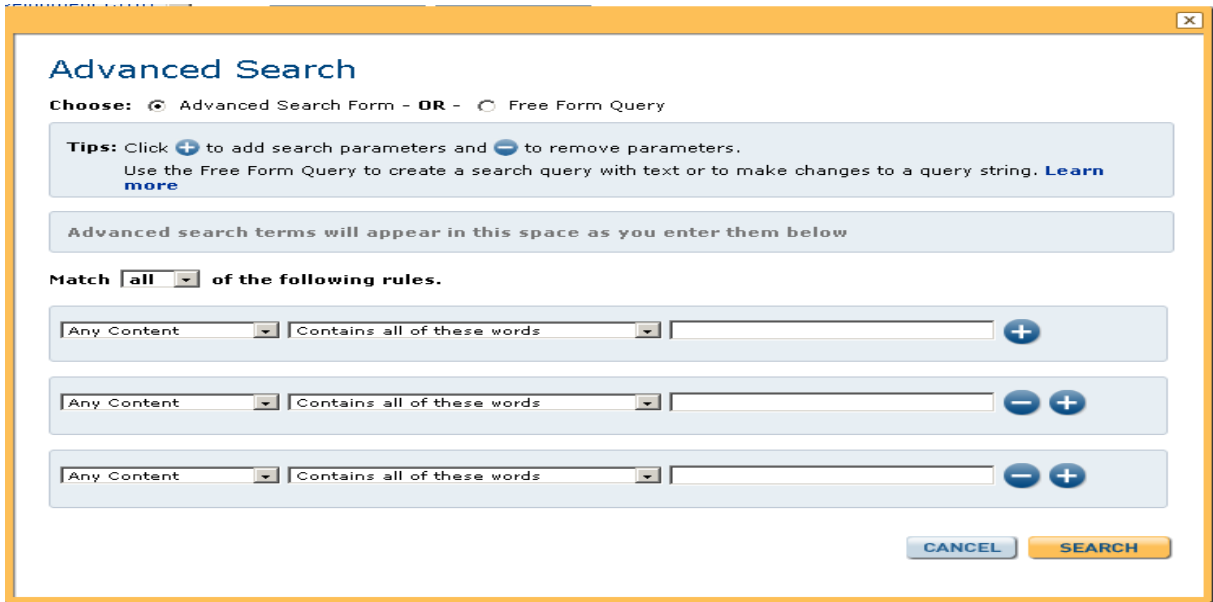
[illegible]

Advanced Search

Choose: Advanced Search Form - OR - Free Form Query

Tips: Click to add search parameters and to remove parameters.
Use the Free Form Query to create a search query with text or to make changes to a query string. Learn more

Advanced search terms will appear in this space as you enter them below

Match all of the following rules.

Any Content Contains all of these words

Any Content Contains all of these words

Any Content Contains all of these words

CANCEL SEARCH